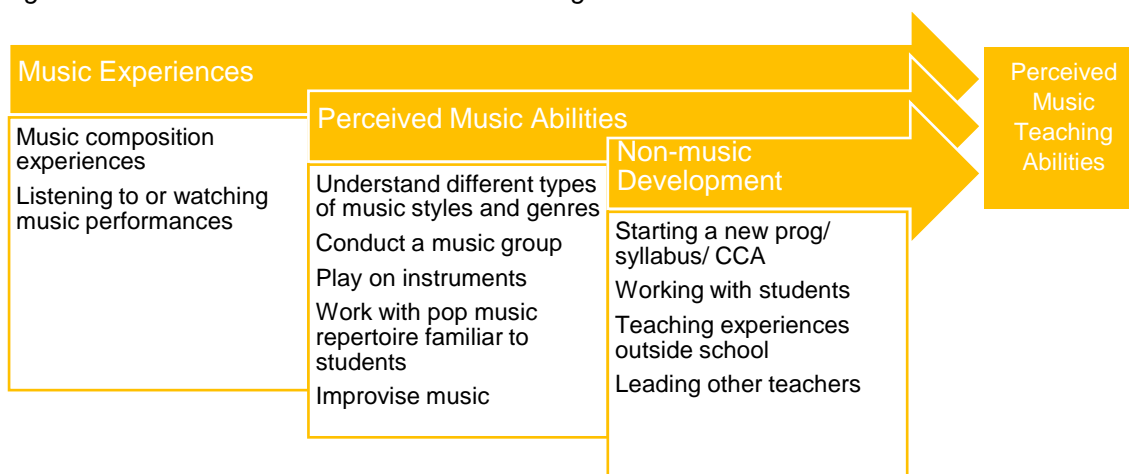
Music Experiences

Music composition experiences

Listening to or watching music performances

Perceived Music Abilities

Understand different types of music styles and genres

Conduct a music group

Play on instruments

Work with pop music repertoire familiar to students

Improvise music

Non-music Development

Starting a new prog/ syllabus/ CCA

Working with students

Teaching experiences outside school

Leading other teachers

Perceived Music Teaching Abilities